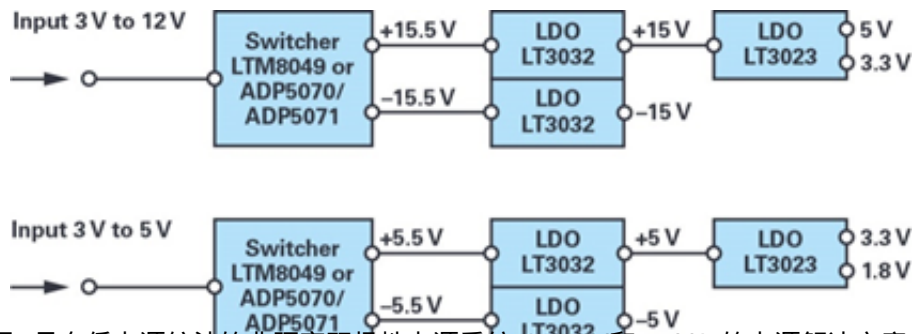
Input 3 V to 12 V

Switcher LTM8049 or ADP5070/ ADP5071

+15.5 V

–15.5 V

LDO LT3032

+15 V

LDO LT3032

–15 V

LDO LT3023

5 V

3.3 V

Input 3 V to 5 V

Switcher LTM8049 or ADP5070/ ADP5071

+5.5 V

–5.5 V

LDO LT3032

+5 V

LDO LT3032

–5 V

LDO LT3023

3.3 V

1.8 V

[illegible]